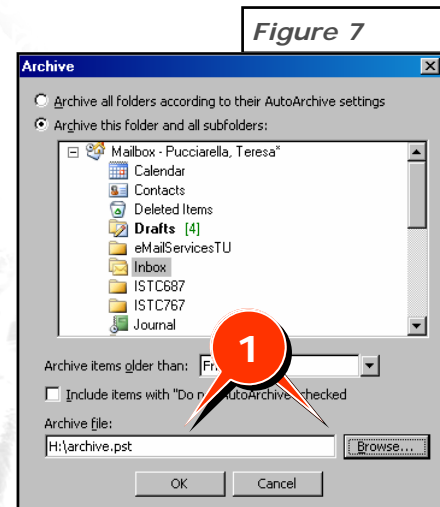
Figure 7

Archive

Archive all folders according to their AutoArchive settings

Archive this folder and all subfolders:

Mailbox - Pucciarella, Teresa*
Calendar
Contacts
Deleted Items
Drafts [4]
eMailServicesTU
Inbox
ISTC687
ISTC767
Journal

Archive items older than: Fr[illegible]

1

Include items with "Do n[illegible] AutoArchive" checked

Archive file:
H:\archive.pst
Browse...

OK
Cancel